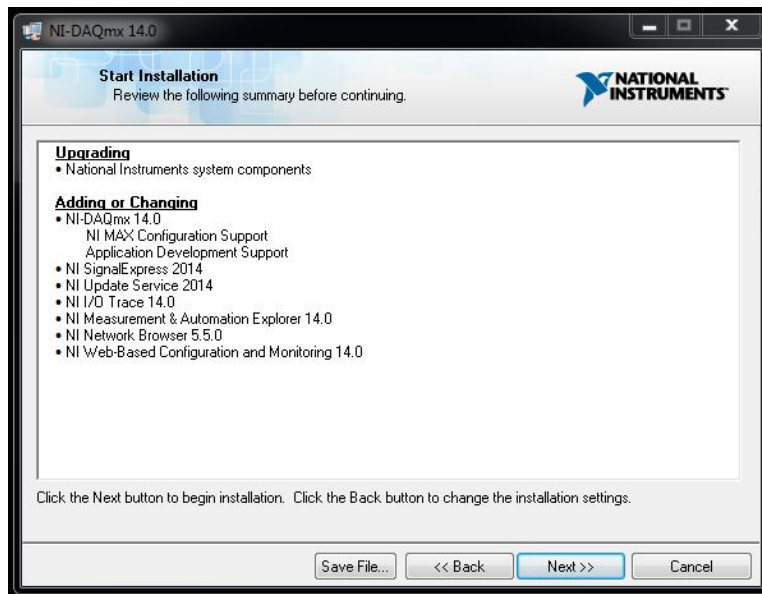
NI-DAQmx 14.0

Start Installation
Review the following summary before continuing.

NATIONAL INSTRUMENTS

Upgrading
• National Instruments system components

Adding or Changing
• NI-DAQmx 14.0
NI MAX Configuration Support
Application Development Support
• NI SignalExpress 2014
• NI Update Service 2014
• NI I/O Trace 14.0
• NI Measurement & Automation Explorer 14.0
• NI Network Browser 5.5.0
• NI Web-Based Configuration and Monitoring 14.0

Click the Next button to begin installation. Click the Back button to change the installation settings.

Save File... << Back Next >> Cancel